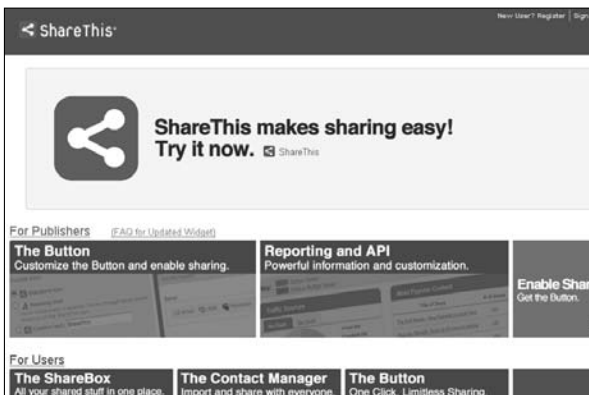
ShareThis

New User? Register | Sign

ShareThis makes sharing easy!
Try it now. ShareThis

For Publishers (FAQ for Updated Widget)

The Button
Customize the Button and enable sharing.

Reporting and API
Powerful information and customization.

Enable Shar
Get the Button.

For Users

The ShareBox
All your shared stuff in one place.

The Contact Manager
Import and share with everyone

The Button
One Click. Limitless Sharing.